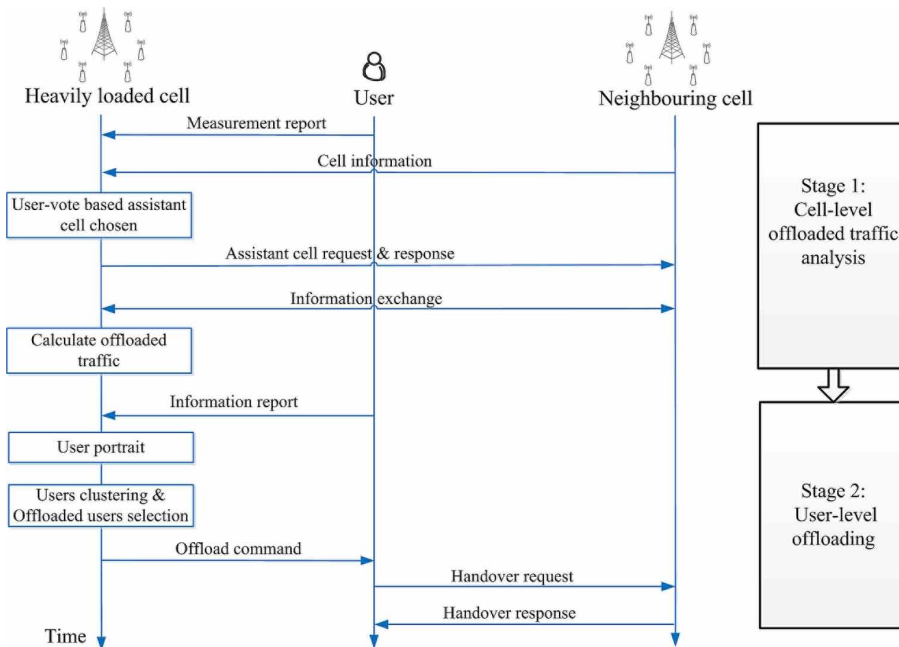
Heavily loaded cell

User

Neighbouring cell

Measurement report

Cell information

User-vote based assistant cell chosen

Assistant cell request & response

Information exchange

Calculate offloaded traffic

Information report

User portrait

Users clustering & Offloaded users selection

Offload command

Handover request

Handover response

Time

Stage 1: Cell-level offloaded traffic analysis

Stage 2: User-level offloading